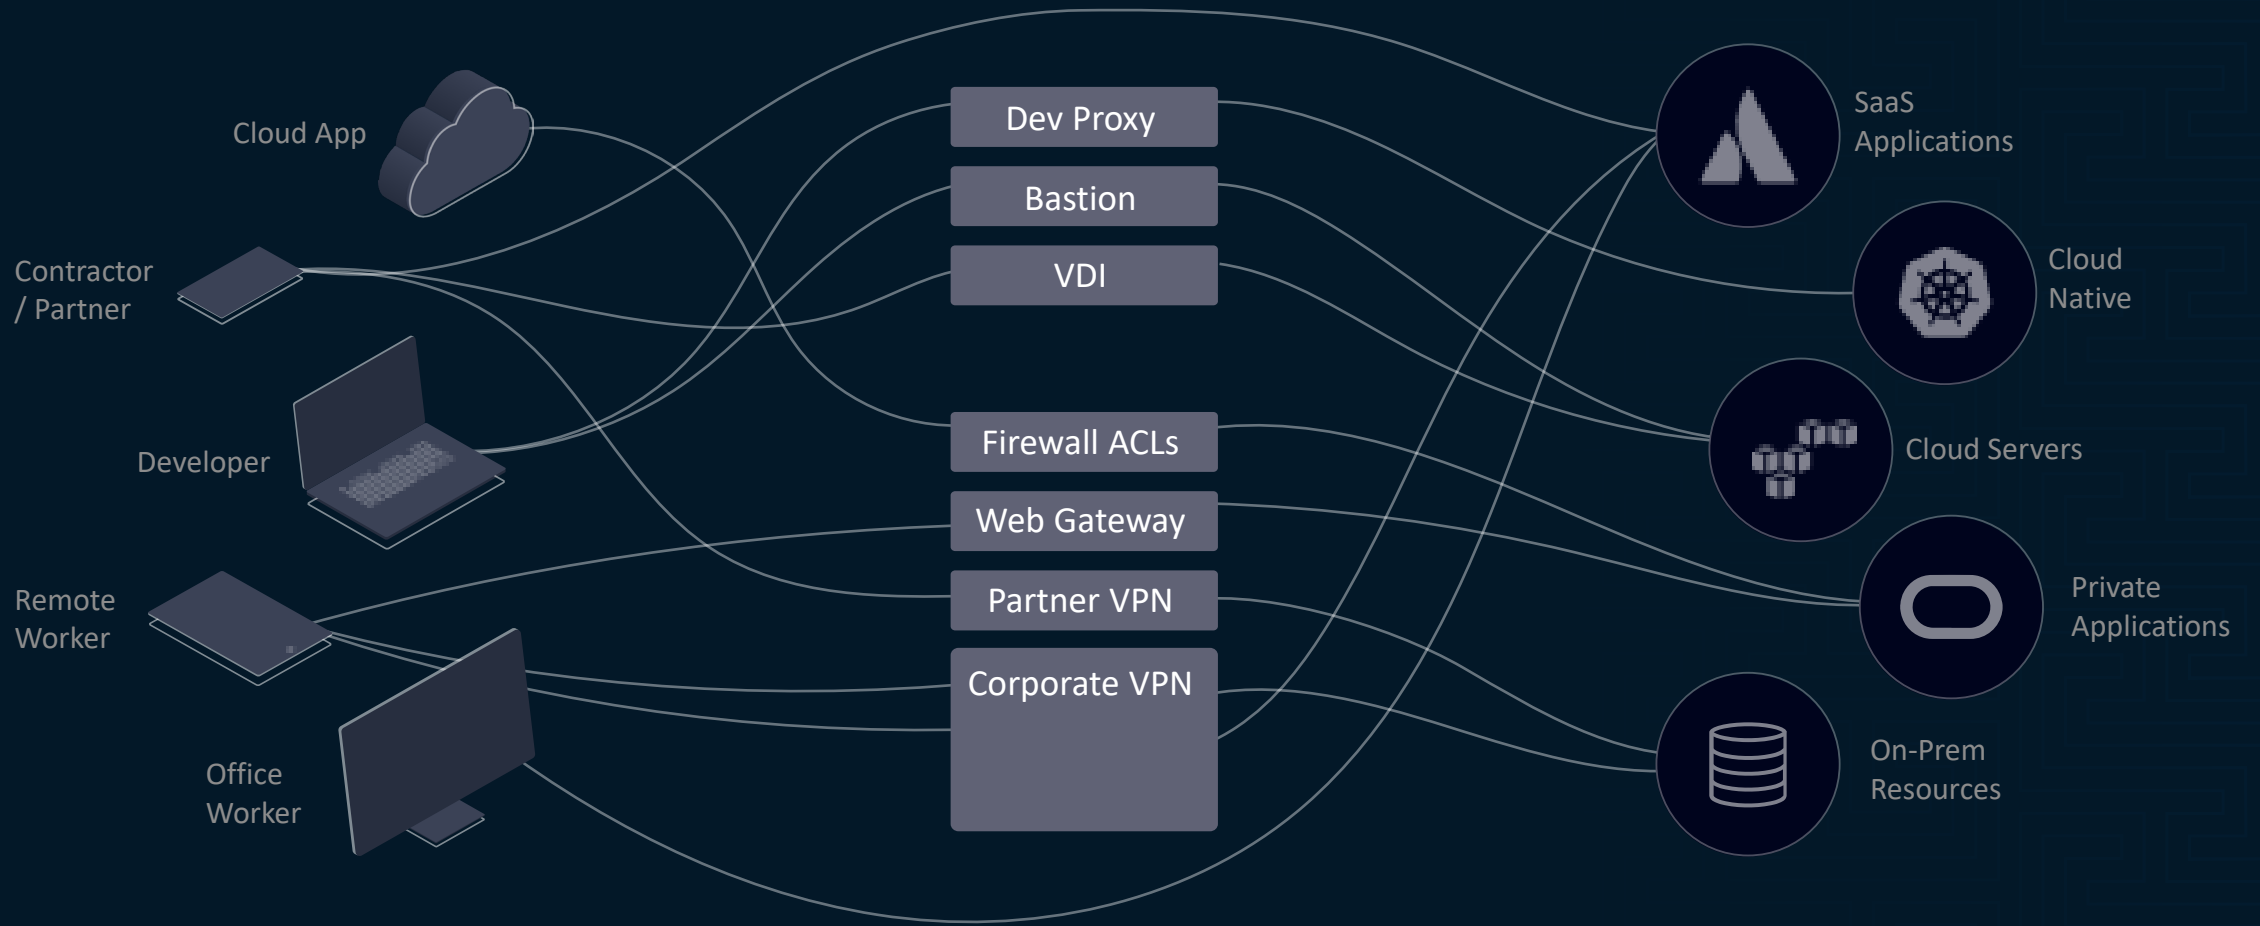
Cloud App

Contractor / Partner

Developer

Remote Worker

Office Worker

Dev Proxy

Bastion

VDI

Firewall ACLs

Web Gateway

Partner VPN

Corporate VPN

SaaS Applications

Cloud Native

Cloud Servers

Private Applications

On-Prem Resources